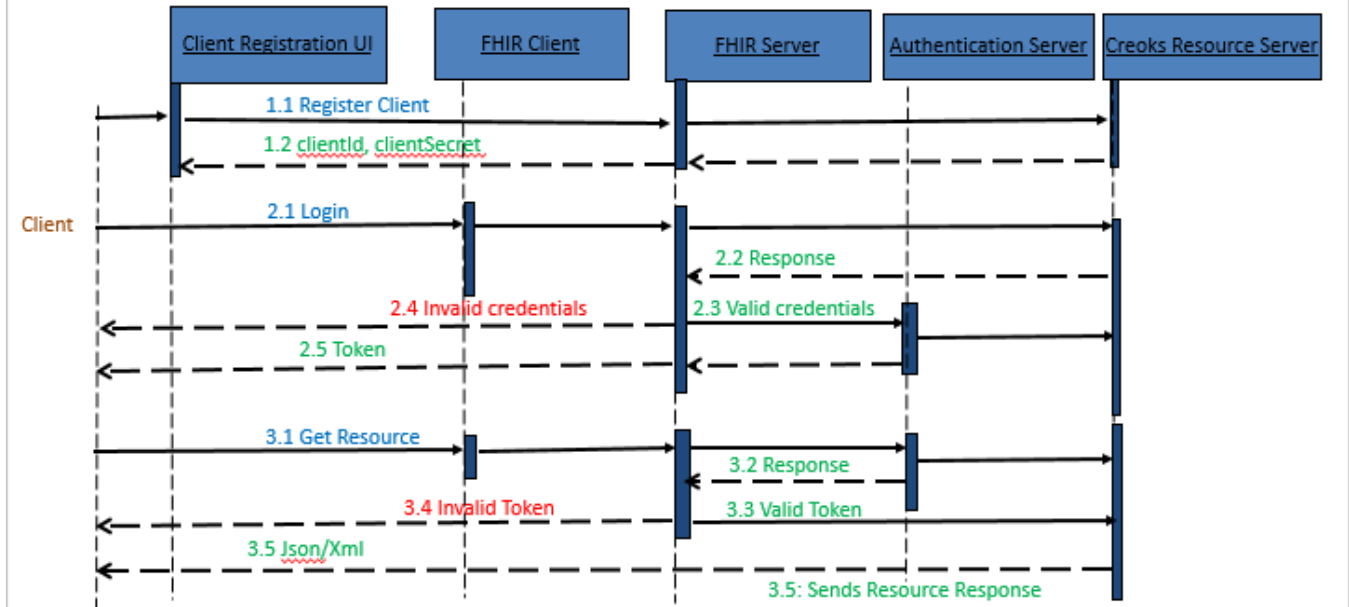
Client Registration UI

FHIR Client

FHIR Server

Authentication Server

Creoks Resource Server

Client

1.1 Register Client

1.2 clientId, clientSecret

2.1 Login

2.2 Response

2.4 Invalid credentials

2.3 Valid credentials

2.5 Token

3.1 Get Resource

3.2 Response

3.4 Invalid Token

3.3 Valid Token

3.5 Json/Xml

3.5: Sends Resource Response